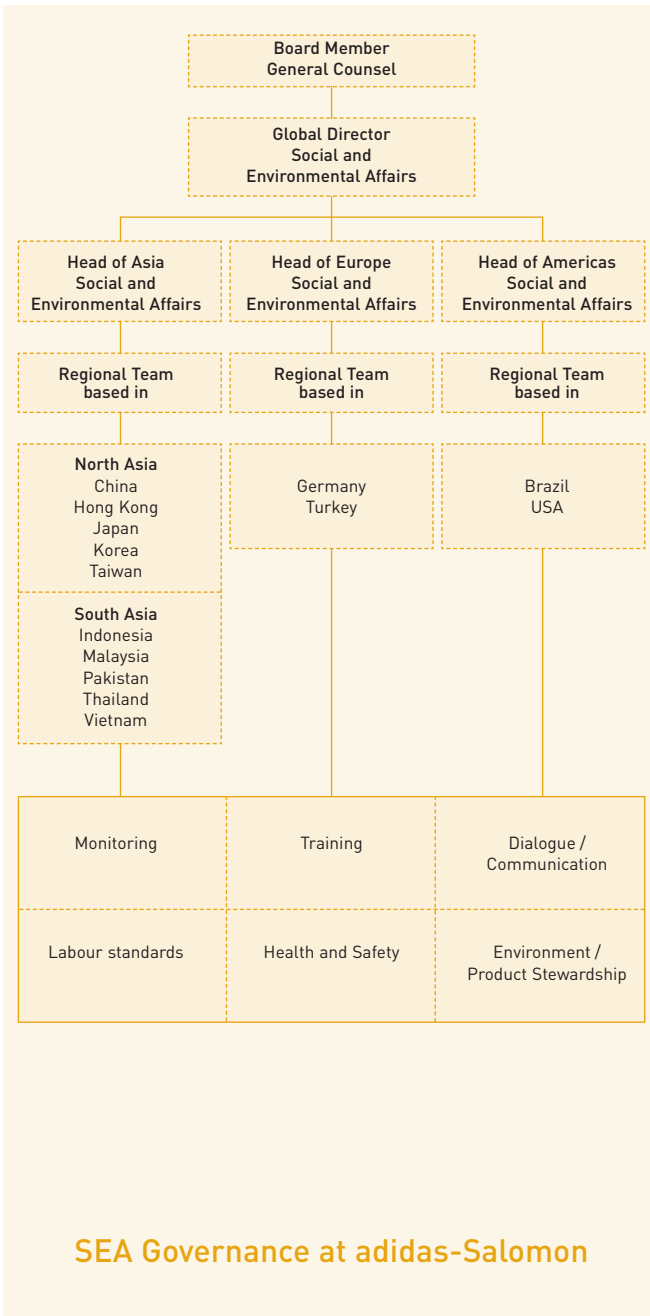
Board Member
General Counsel

Global Director
Social and
Environmental Affairs

Head of Asia
Social and
Environmental Affairs

Head of Europe
Social and
Environmental Affairs

Head of Americas
Social and
Environmental Affairs

Regional Team
based in

Regional Team
based in

Regional Team
based in

North Asia
China
Hong Kong
Japan
Korea
Taiwan

South Asia
Indonesia
Malaysia
Pakistan
Thailand
Vietnam

Germany
Turkey

Brazil
USA

| Monitoring | Training | Dialogue / Communication |
|---|---|---|
| Labour standards | Health and Safety | Environment / Product Stewardship |

SEA Governance at adidas-Salomon